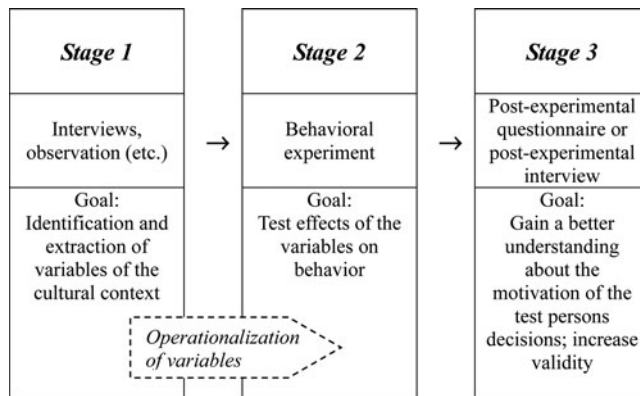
Stage 1

Interviews, observation (etc.)

Goal:
Identification and extraction of variables of the cultural context

→

Stage 2

Behavioral experiment

Goal:
Test effects of the variables on behavior

→

Stage 3

Post-experimental questionnaire or post-experimental interview

Goal:
Gain a better understanding about the motivation of the test persons decisions; increase validity

Operationalization of variables